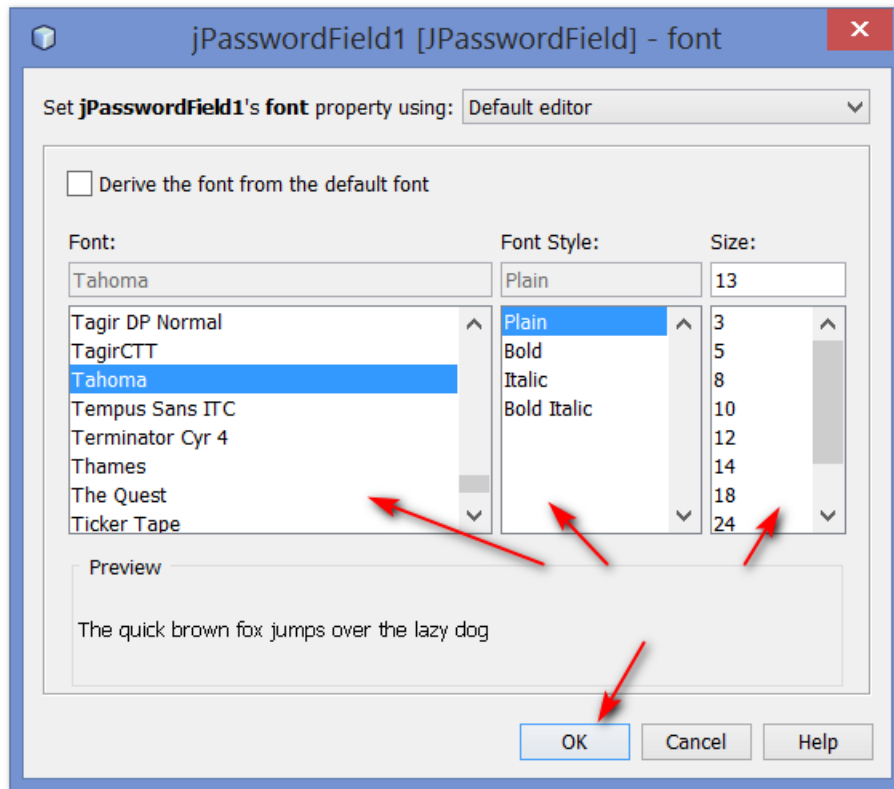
jPasswordField1 [JPasswordField] - font

Set **jPasswordField1**'s **font** property using: Default editor

Derive the font from the default font

Font:
Tahoma
Tagir DP Normal
TagirCTT
Tahoma
Tempus Sans ITC
Terminator Cyr 4
Thames
The Quest
Ticker Tape

Font Style:
Plain
Plain
Bold
Italic
Bold Italic

Size:
13
3
5
8
10
12
14
18
24

Preview

The quick brown fox jumps over the lazy dog

OK
Cancel
Help